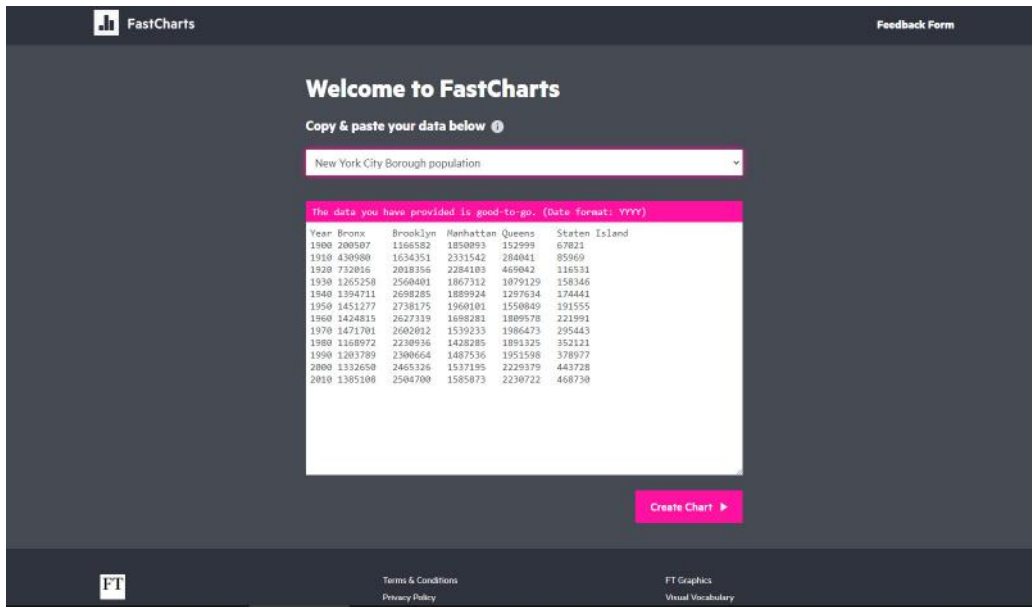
FastCharts

Feedback Form

Welcome to FastCharts

Copy & paste your data below

New York City Borough population

The data you have provided is good-to-go. (Date format: YYYY)

| Year | Bronx | Brooklyn | Manhattan | Queens | Staten Island |
|---|---|---|---|---|---|
| 1900 | 200507 | 1166582 | 1850093 | 152999 | 67021 |
| 1910 | 430980 | 1634351 | 2331542 | 284041 | 85969 |
| 1920 | 732016 | 2018356 | 2284103 | 469042 | 116531 |
| 1930 | 1265258 | 2560401 | 1867312 | 1079129 | 158346 |
| 1940 | 1394711 | 2698285 | 1889924 | 1297634 | 174441 |
| 1950 | 1451277 | 2738175 | 1960101 | 1550849 | 191555 |
| 1960 | 1424815 | 2627319 | 1698281 | 1809578 | 221991 |
| 1970 | 1471701 | 2602012 | 1539233 | 1986473 | 295443 |
| 1980 | 1168972 | 2230936 | 1428285 | 1891325 | 352121 |
| 1990 | 1203789 | 2300664 | 1487536 | 1951598 | 378977 |
| 2000 | 1332650 | 2465326 | 1537195 | 2229379 | 443728 |
| 2010 | 1385108 | 2504700 | 1585873 | 2230722 | 468730 |

Create Chart ▶

FT

Terms & Conditions
Privacy Policy

FT Graphics
Visual Vocabulary